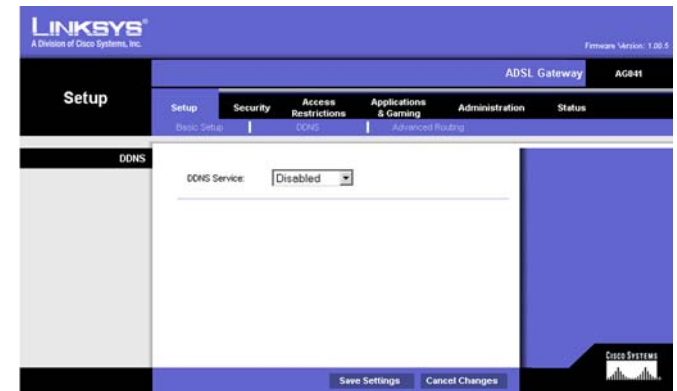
LINKSYS®
A Division of Cisco Systems, Inc.

Firmware Version: 1.00.5

ADSL Gateway AG041

Setup

Setup Security Access Restrictions Applications & Gaming Administration Status

Basic Setup | DDNS | Advanced Routing

DDNS

DDNS Service: Disabled

Save Settings Cancel Changes

Cisco Systems